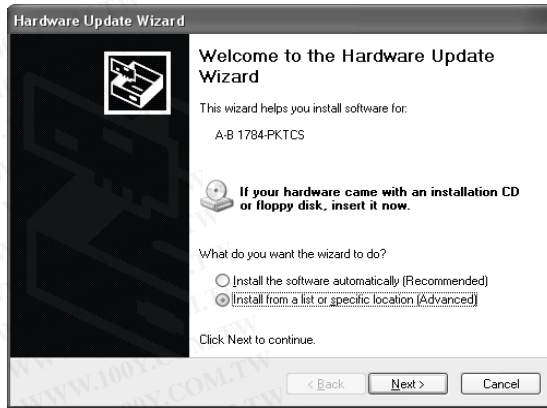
Hardware Update Wizard

Welcome to the Hardware Update Wizard

This wizard helps you install software for:

A-B 1784-PKTCS

If your hardware came with an installation CD or floppy disk, insert it now.

What do you want the wizard to do?

Install the software automatically (Recommended)
Install from a list or specific location (Advanced)

Click Next to continue.

< Back
Next >
Cancel

WWW.100Y.COM.TW
WWW.100Y.COM.TW
WWW.100Y.COM.TW